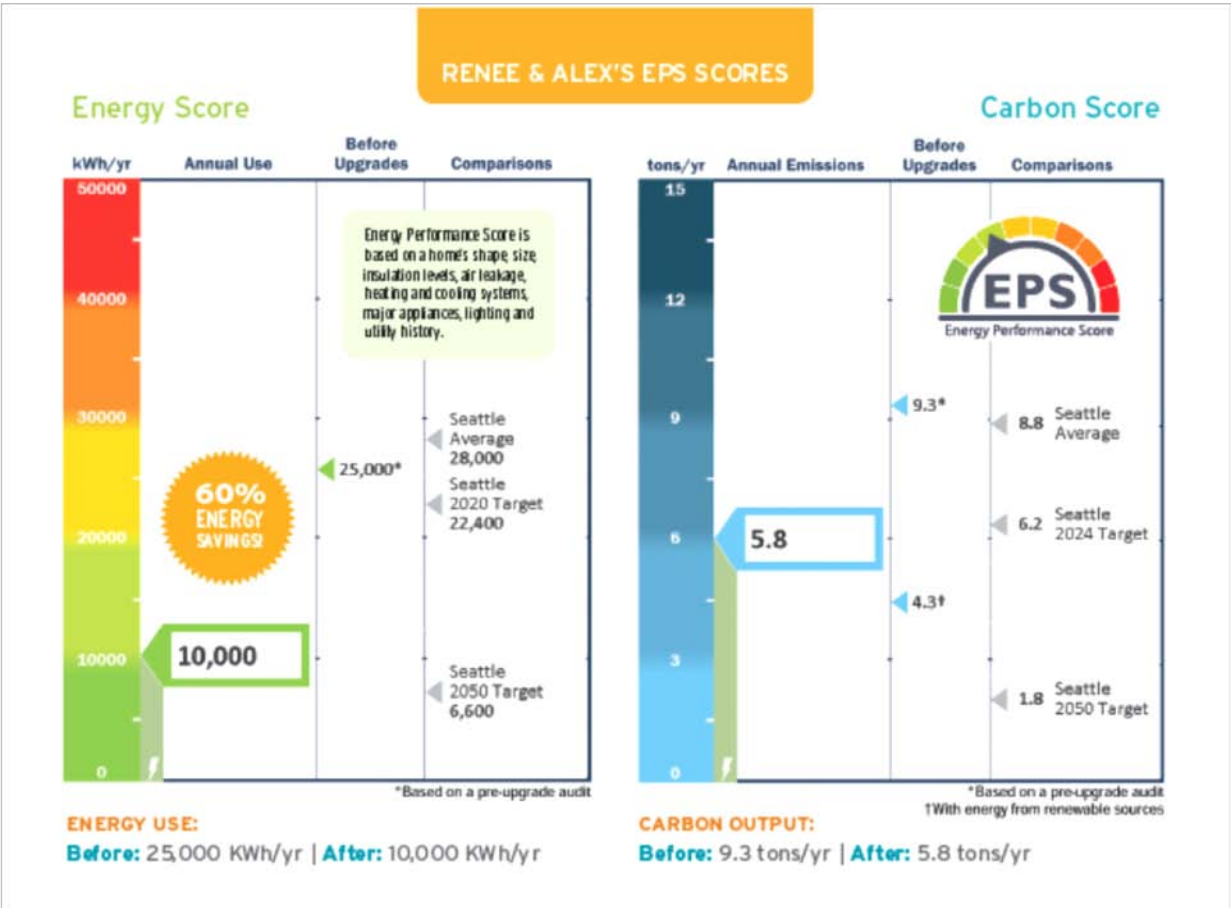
RENEE & ALEX'S EPS SCORES

Energy Score

| kWh/yr | Annual Use | Before Upgrades | Comparisons |
|---|---|---|---|
| 50000 | | | |
| 40000 | | | |
| 30000 | | | Seattle Average 28,000 |
| | | 25,000* | Seattle 2020 Target 22,400 |
| 20000 | 60% ENERGY SAVINGS! | | |
| 10000 | 10,000 | | |
| | | | Seattle 2050 Target 6,600 |
| 0 | | | |

Energy Performance Score is based on a home's shape, size, insulation levels, air leakage, heating and cooling systems, major appliances, lighting and utility history.

*Based on a pre-upgrade audit

ENERGY USE:
Before: 25,000 KWh/yr | After: 10,000 KWh/yr

Carbon Score

| tons/yr | Annual Emissions | Before Upgrades | Comparisons |
|---|---|---|---|
| 15 | | | |
| 12 | | | |
| 9 | | 9.3* | 8.8 Seattle Average |
| 6 | 5.8 | | 6.2 Seattle 2024 Target |
| | | 4.3† | |
| 3 | | | 1.8 Seattle 2050 Target |
| 0 | | | |

EPS
Energy Performance Score

*Based on a pre-upgrade audit
†With energy from renewable sources

CARBON OUTPUT:
Before: 9.3 tons/yr | After: 5.8 tons/yr